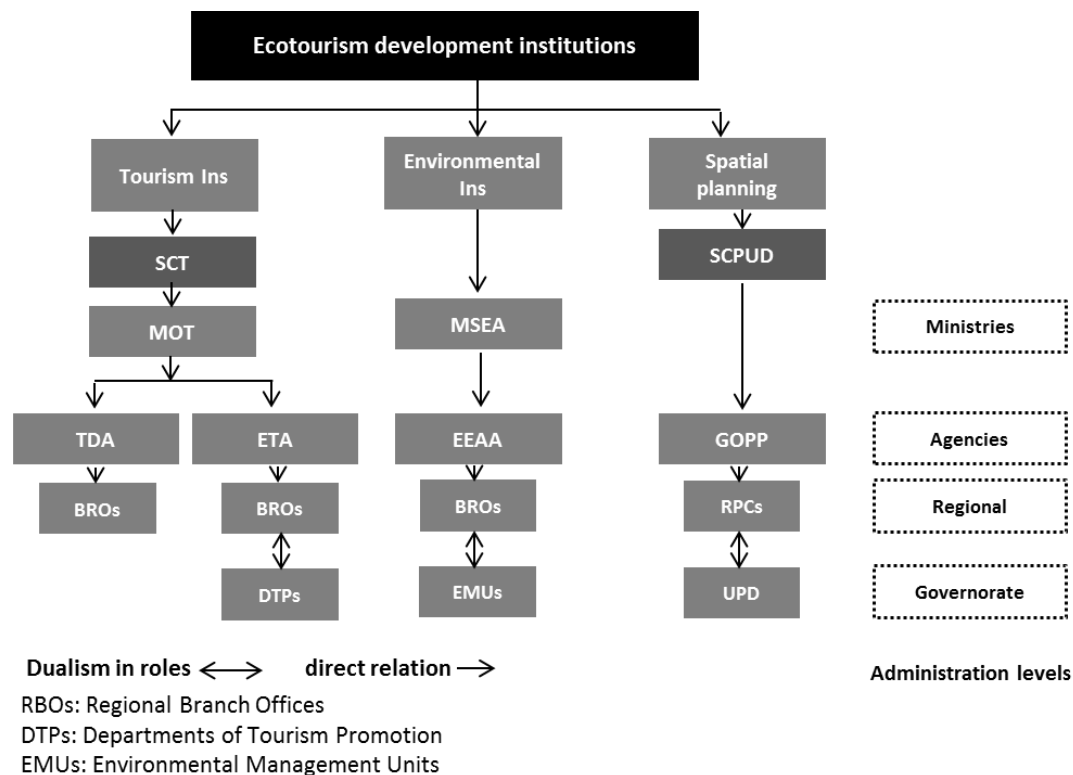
Ecotourism development institutions

Tourism Ins

Environmental Ins

Spatial planning

SCT

SCPUD

MOT

MSEA

Ministries

TDA

ETA

EEAA

GOPP

Agencies

BROs

BROs

BROs

RPCs

Regional

DTPs

EMUs

UPD

Governorate

Dualism in roles ⟷ direct relation ⟶

Administration levels

RBOs: Regional Branch Offices
DTPs: Departments of Tourism Promotion
EMUs: Environmental Management Units